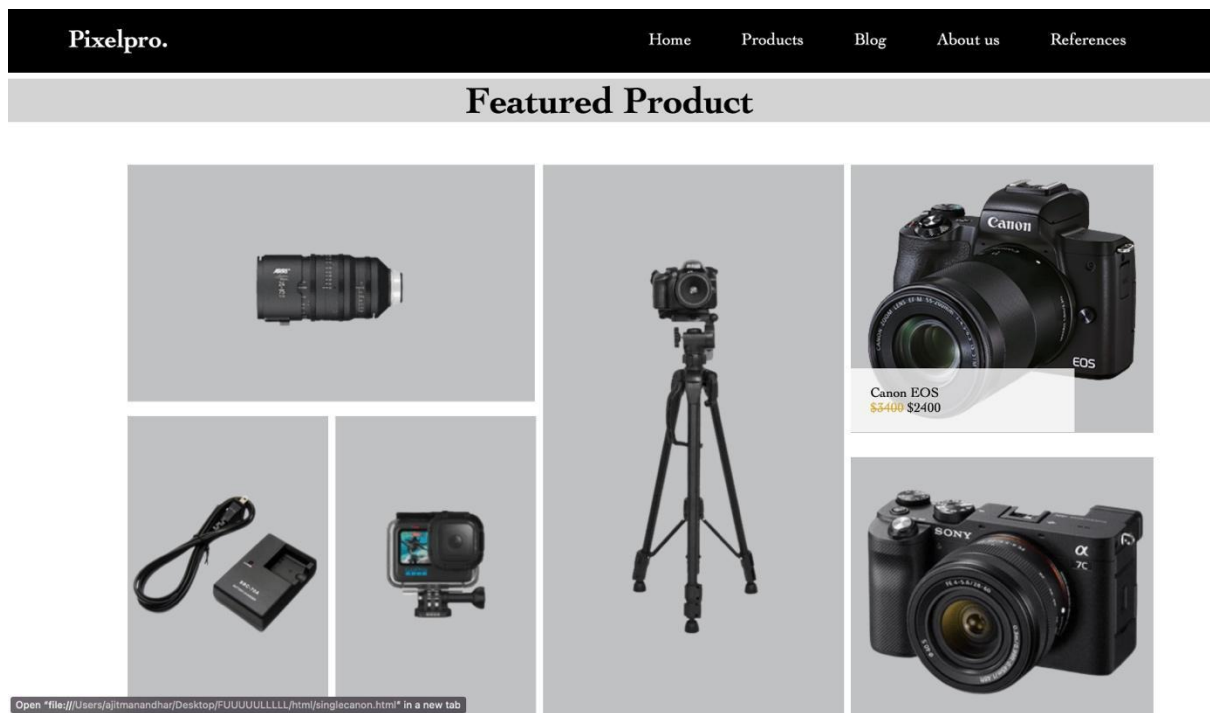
Pixelpro.

Home Products Blog About us References

Featured Product

Canon

EOS

Canon EOS
~~$3400~~ $2400

SONY

α
7C

Open "file:///Users/ajitmanandhar/Desktop/FUUUUULLLLL/html/singlecanon.html" in a new tab